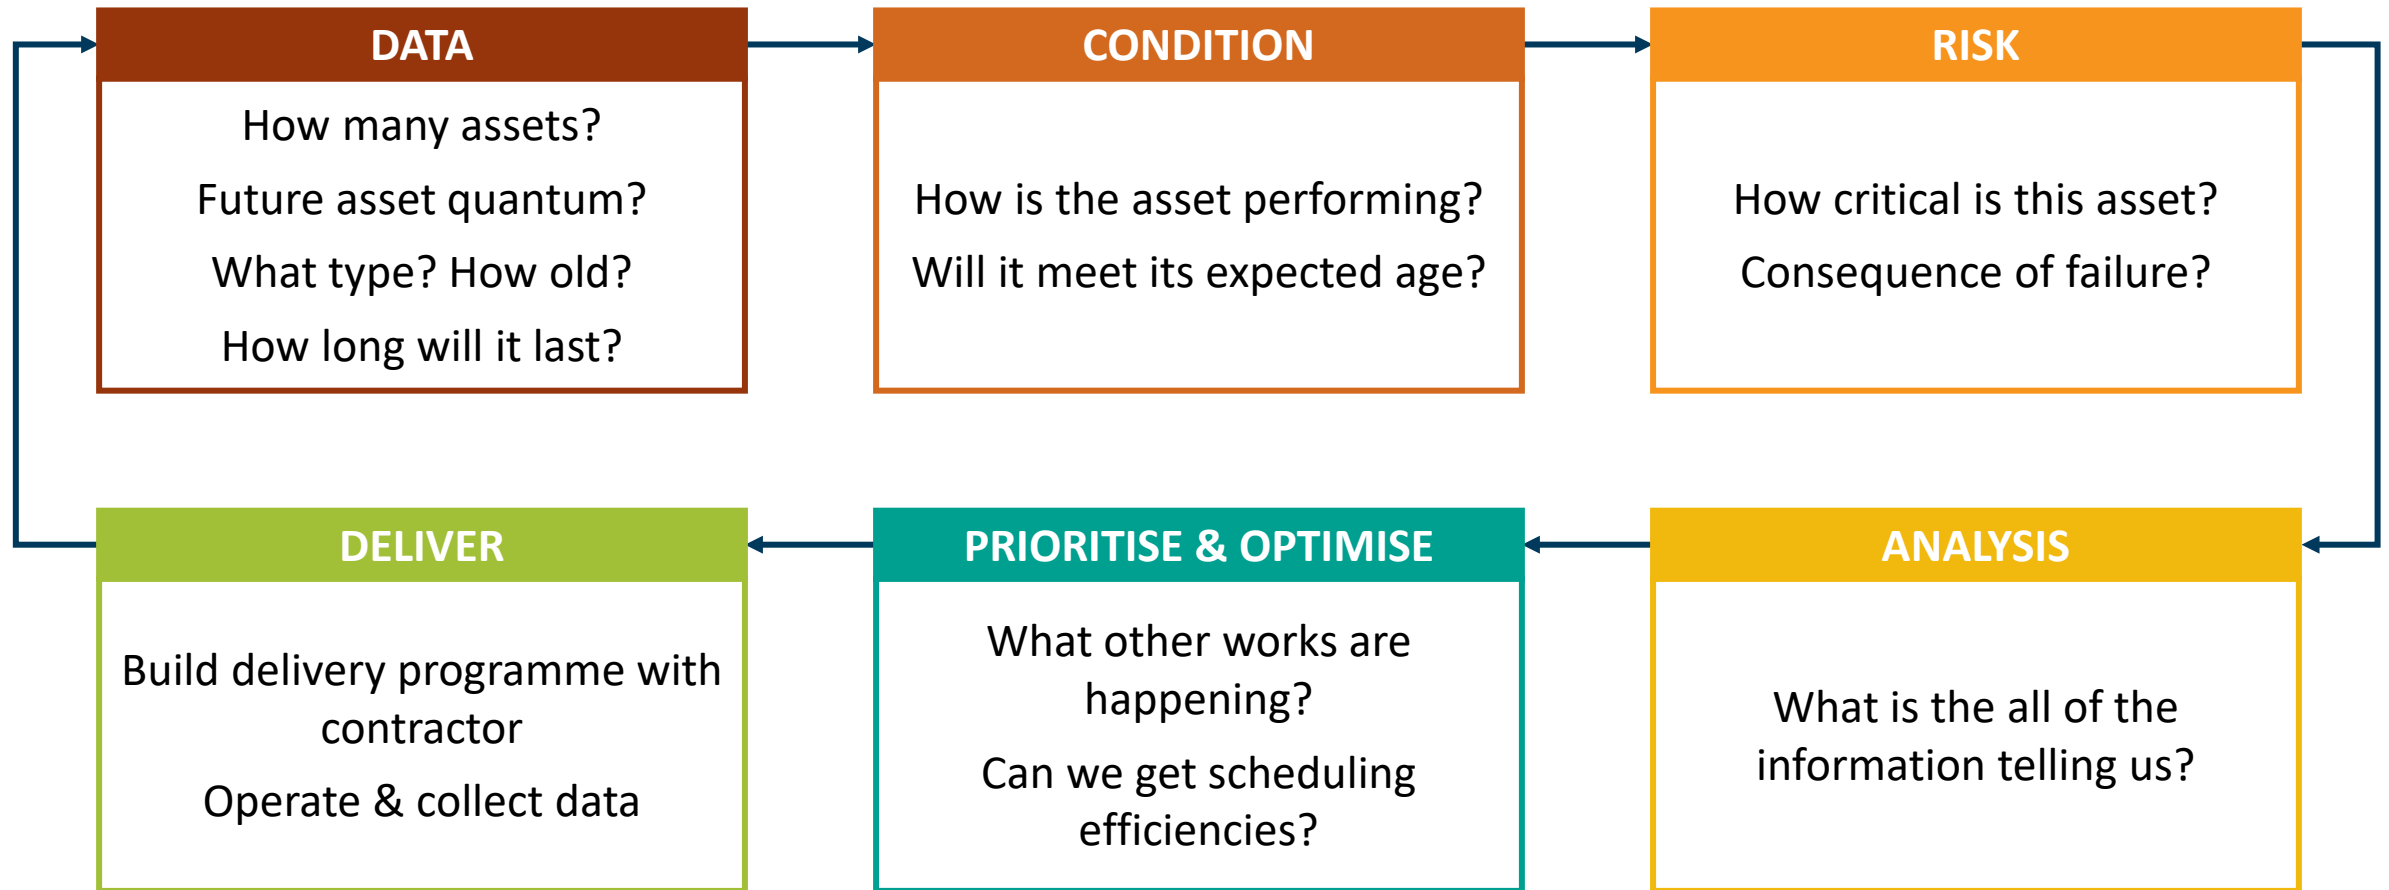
DATA

How many assets?

Future asset quantum?

What type? How old?

How long will it last?

CONDITION

How is the asset performing?

Will it meet its expected age?

RISK

How critical is this asset?

Consequence of failure?

ANALYSIS

What is the all of the information telling us?

PRIORITISE & OPTIMISE

What other works are happening?

Can we get scheduling efficiencies?

DELIVER

Build delivery programme with contractor

Operate & collect data